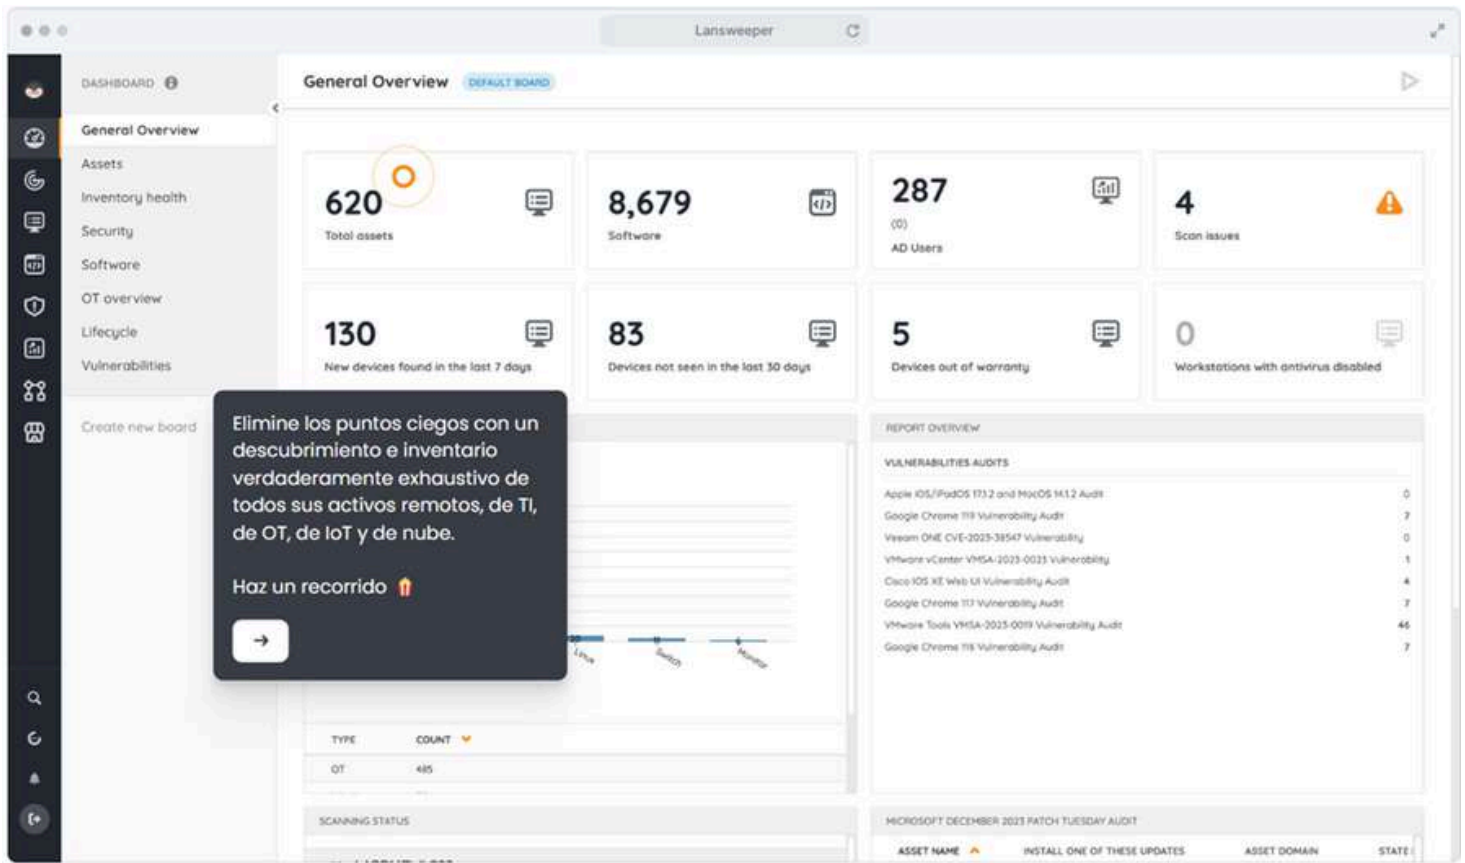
Lansweeper

DASHBOARD

General Overview
Assets
Inventory health
Security
Software
OT overview
Lifecycle
Vulnerabilities

Create new board

General Overview DEFAULT BOARD

620
Total assets

8,679
Software

287
(0)
AD Users

4
Scan issues

130
New devices found in the last 7 days

83
Devices not seen in the last 30 days

5
Devices out of warranty

0
Workstations with antivirus disabled

Elimine los puntos ciegos con un descubrimiento e inventario verdaderamente exhaustivo de todos sus activos remotos, de TI, de OT, de IoT y de nube.

Haz un recorrido

Linux Switch Monitor

| TYPE | COUNT |
|---|---|
| OT | 485 |

REPORT OVERVIEW

VULNERABILITIES AUDITS

| | |
|---|---|
| Apple iOS/iPadOS 17.1.2 and MacOS 14.1.2 Audit | 0 |
| Google Chrome 119 Vulnerability Audit | 7 |
| Veeam ONE CVE-2023-38547 Vulnerability | 0 |
| VMware vCenter VMSA-2023-0023 Vulnerability | 1 |
| Cisco IOS XE Web UI Vulnerability Audit | 4 |
| Google Chrome 117 Vulnerability Audit | 7 |
| VMware Tools VMSA-2023-0019 Vulnerability Audit | 46 |
| Google Chrome 116 Vulnerability Audit | 7 |

SCANNING STATUS

MICROSOFT DECEMBER 2023 PATCH TUESDAY AUDIT

ASSET NAME | INSTALL ONE OF THESE UPDATES | ASSET DOMAIN | STATE